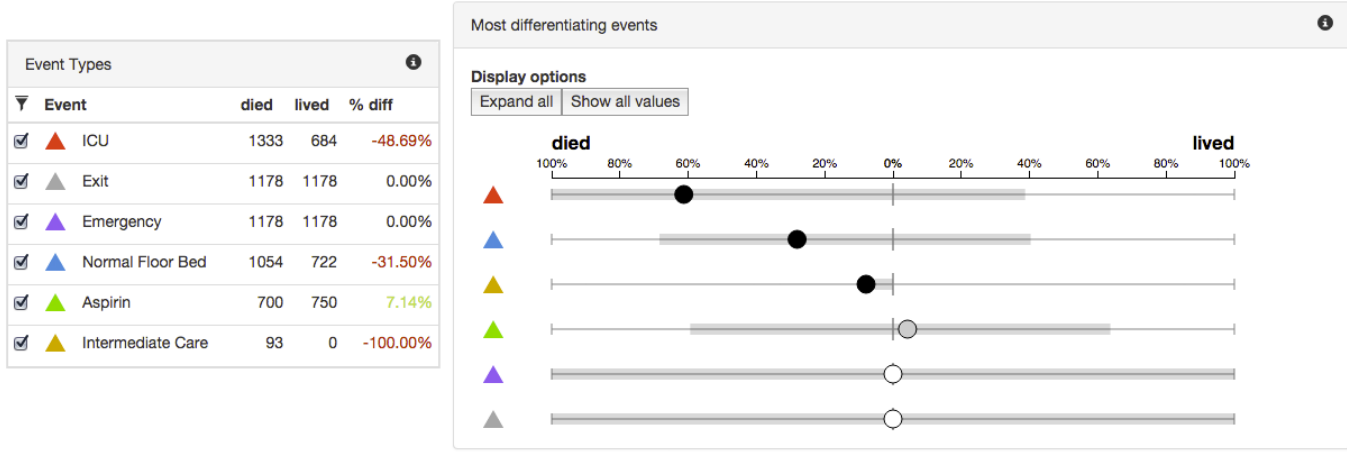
Event Types

| Event | died | lived | % diff |
|---|---|---|---|
| ICU | 1333 | 684 | -48.69% |
| Exit | 1178 | 1178 | 0.00% |
| Emergency | 1178 | 1178 | 0.00% |
| Normal Floor Bed | 1054 | 722 | -31.50% |
| Aspirin | 700 | 750 | 7.14% |
| Intermediate Care | 93 | 0 | -100.00% |

Most differentiating events

Display options

Expand all Show all values

died lived

100% 80% 60% 40% 20% 0% 20% 40% 60% 80% 100%